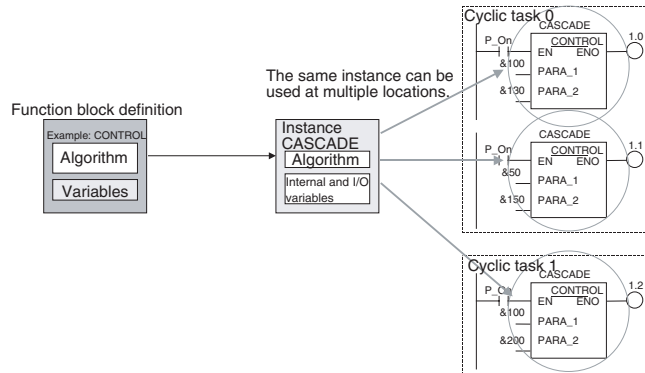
Function block definition

Example: CONTROL

Algorithm

Variables

Instance CASCADE

Algorithm

Internal and I/O variables

The same instance can be used at multiple locations.

Cyclic task 0

CASCADE

P_On

CONTROL

EN

ENO

1.0

&100

PARA_1

&130

PARA_2

CASCADE

P_On

CONTROL

EN

ENO

1.1

&50

PARA_1

&150

PARA_2

Cyclic task 1

CASCADE

P_On

CONTROL

EN

ENO

1.2

&100

PARA_1

&200

PARA_2